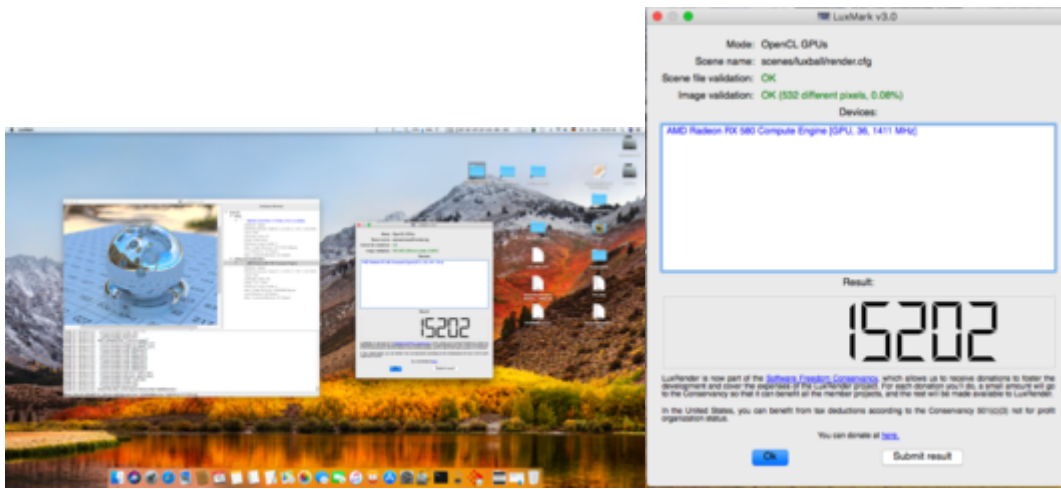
LuxMark v3.0

Mode: OpenCL GPUs

Scene name: scenes/luxball/render.cfg

Scene file validation: OK

Image validation: OK (532 different pixels, 0.08%)

Devices:

AMD Radeon RX 580 Compute Engine [GPU, 36, 1411 MHz]

Result:

15202

LuxRender is now part of the Software Freedom Conservancy, which allows us to receive donations to foster the development and cover the expenses of the LuxRender project. For each donation you'll do, a small amount will go to the Conservancy so that it can benefit all the member projects, and the rest will be made available to LuxRender.

In the United States, you can benefit from tax deductions according to the Conservancy 501(c)(3) not for profit organization status.

You can donate at here.

Ok

Submit result

15202